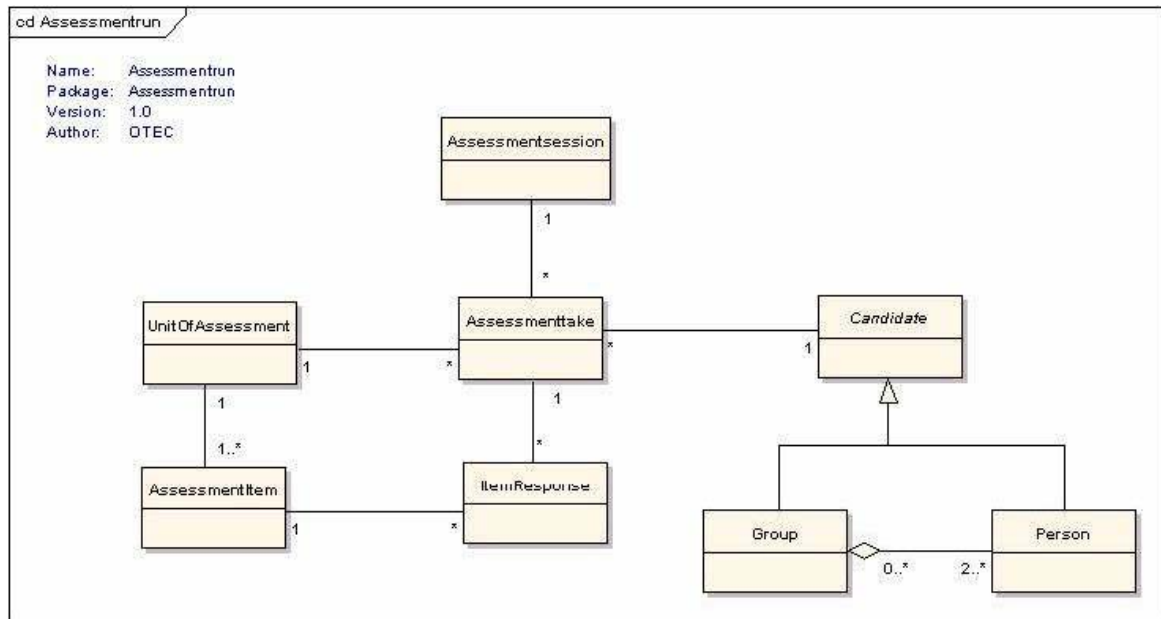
cd Assessmentrun

Name: Assessmentrun
Package: Assessmentrun
Version: 1.0
Author: OTEC

Assessmentsession

1

*

UnitOfAssessment

1

*

Assessmenttake

*

1

Candidate

1

1..*

1

*

AssessmentItem

1

*

ItemResponse

Group

0..*

2..*

Person